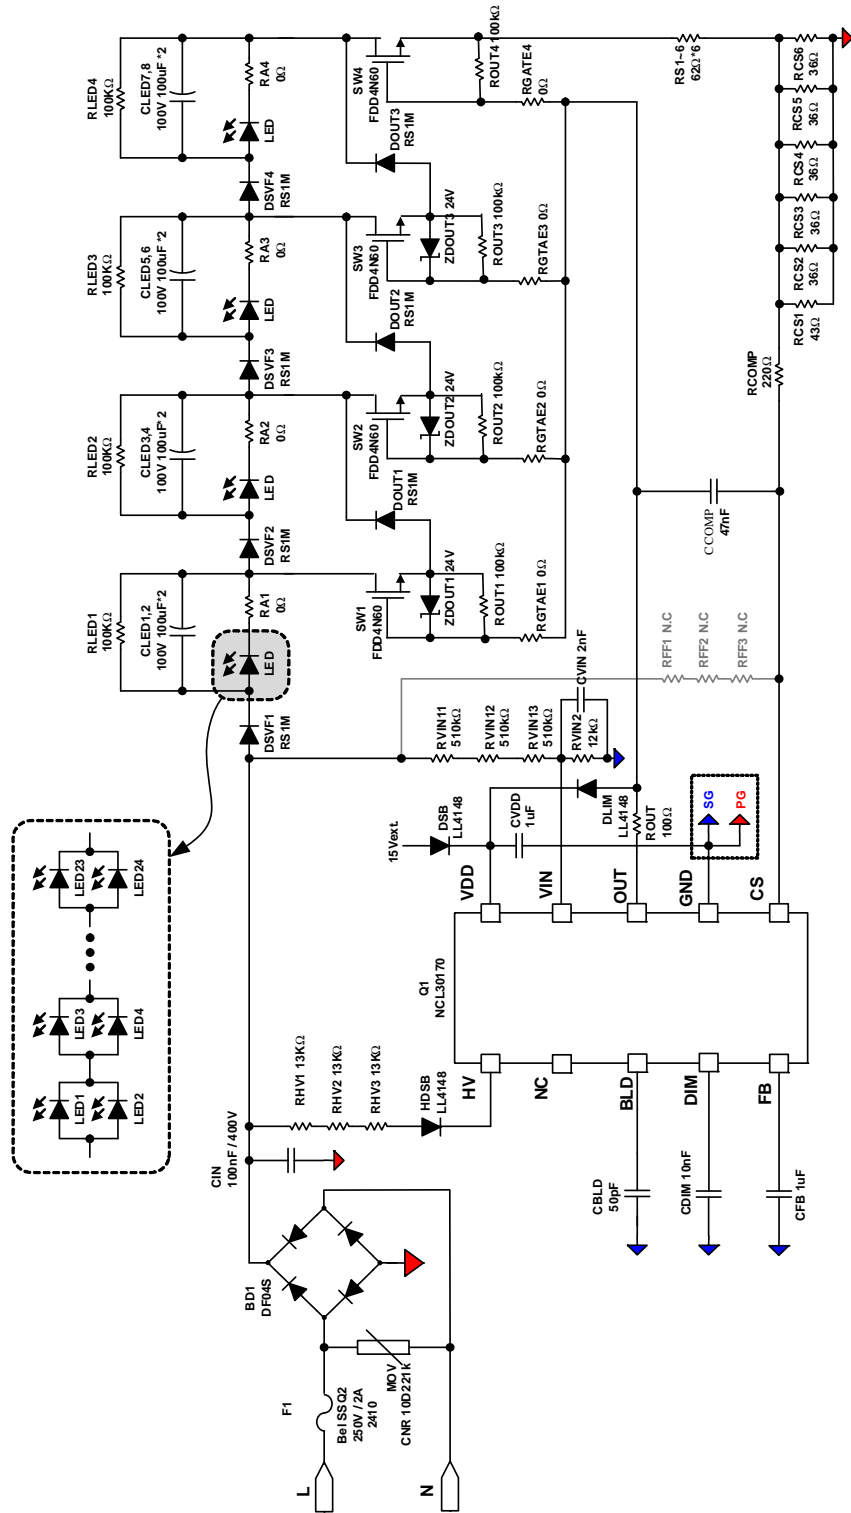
RLED4 100KΩ
CLED7,8 100V 100uF*2
RA4 0Ω
LED
DSVF4 RS1M
SW4 FDD4N60
DOUT3 RS1M
ROUT4 100kΩ
RGATE4 0Ω
RS1~6 62Ω*6
RCS6 36Ω
RCS5 36Ω
RCS4 36Ω
RCS3 36Ω
RCS2 36Ω
RCS1 43Ω
RLED3 100KΩ
CLED5,6 100V 100uF*2
RA3 0Ω
LED
DSVF3 RS1M
SW3 FDD4N60
ZDOUT3 24V
ROUT3 100kΩ
RGTAE3 0Ω
DOUT2 RS1M
RLED2 100KΩ
CLED3,4 100V 100uF*2
RA2 0Ω
LED
DSVF2 RS1M
SW2 FDD4N60
ZDOUT2 24V
ROUT2 100kΩ
RGTAE2 0Ω
DOUT1 RS1M
RCOMP 220Ω
CCOMP 47nF
RLED1 100KΩ
CLED1,2 100V 100uF*2
RA1 0Ω
LED
DSVF1 RS1M
SW1 FDD4N60
ZDOUT1 24V
ROUT1 100kΩ
RGTAE1 0Ω
CVIN 2nF
RFF1 N.C
RFF2 N.C
RFF3 N.C
RVIN11 510kΩ
RVIN12 510kΩ
RVIN13 510kΩ
RVIN2 12kΩ
LED23
LED24
LED3
LED4
LED1
LED2
15Vext
DSB LL4148
CVDD 1uF
DLIM LL4148
ROUT 100Ω
SG
PG
VDD
VIN
OUT
GND
CS
Q1 NCL30170
HV
NC
BLD
DIM
FB
RHV1 13KΩ
RHV2 13KΩ
RHV3 13KΩ
HDSB LL4148
CIN 100nF / 400V
CBLD 50pF
CDIM 10nF
CFB 1uF
BD1 DF04S
F1
Bel SSQ2 250V / 2A 2410
MOV CNR 10D221K
L
N